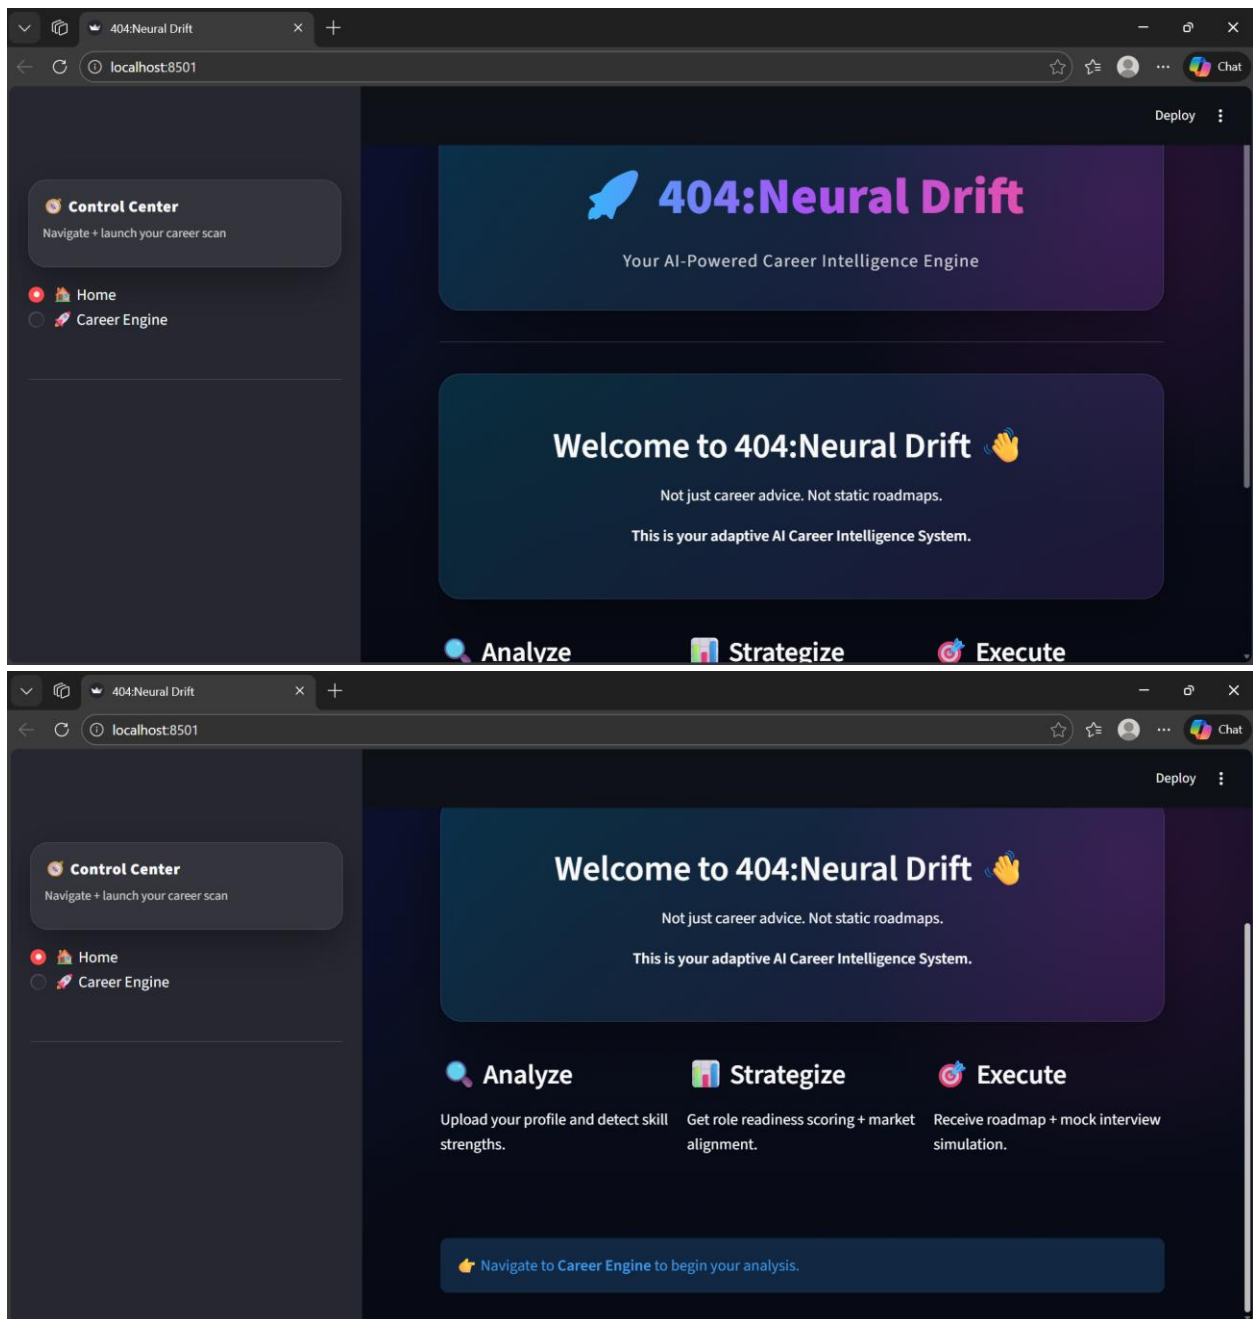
404:Neural Drift

localhost:8501

Chat

Deploy

Control Center
Navigate + launch your career scan

Home
Career Engine

404:Neural Drift

Your AI-Powered Career Intelligence Engine

Welcome to 404:Neural Drift

Not just career advice. Not static roadmaps.

This is your adaptive AI Career Intelligence System.

Analyze Strategize Execute

404:Neural Drift

localhost:8501

Chat

Deploy

Control Center
Navigate + launch your career scan

Home
Career Engine

Welcome to 404:Neural Drift

Not just career advice. Not static roadmaps.

This is your adaptive AI Career Intelligence System.

Analyze
Upload your profile and detect skill strengths.

Strategize
Get role readiness scoring + market alignment.

Execute
Receive roadmap + mock interview simulation.

Navigate to Career Engine to begin your analysis.